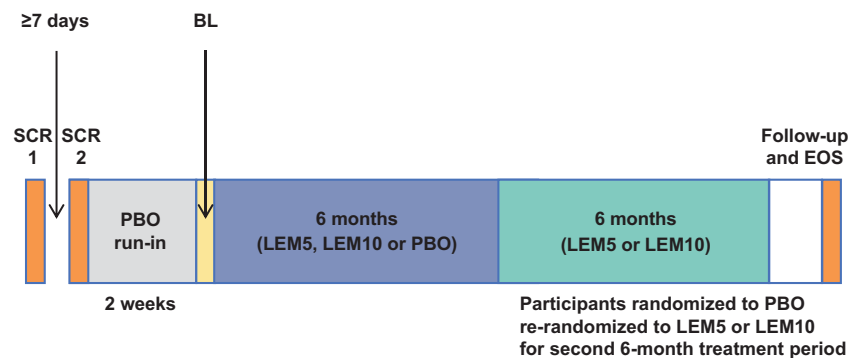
≥7 days

BL

SCR 1

SCR 2

Follow-up and EOS

PBO run-in

6 months (LEM5, LEM10 or PBO)

6 months (LEM5 or LEM10)

2 weeks

Participants randomized to PBO re-randomized to LEM5 or LEM10 for second 6-month treatment period